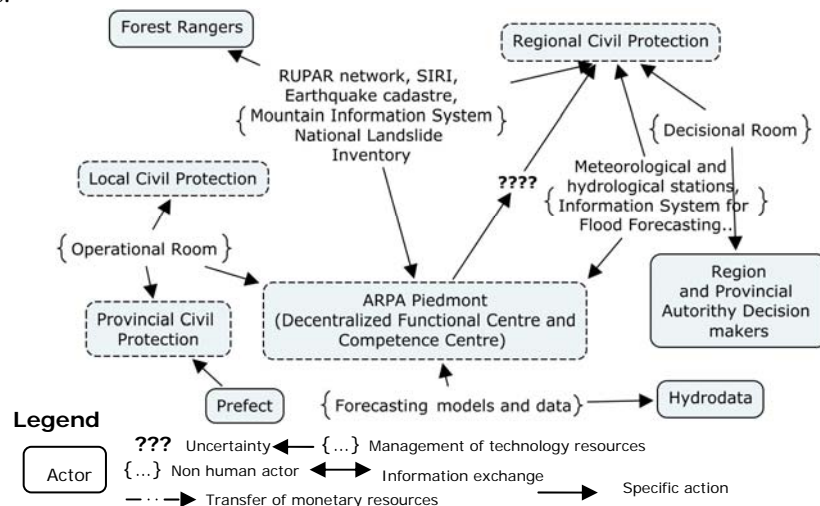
Forest Rangers

Regional Civil Protection

RUPAR network, SIRI, Earthquake cadastre, {Mountain Information System} National Landslide Inventory

{Decisional Room}

Local Civil Protection

????

Meteorological and hydrological stations, {Information System for} Flood Forecasting..

{Operational Room}

Region and Provincial Autority Decision makers

Provincial Civil Protection

ARPA Piedmont (Decentralized Functional Centre and Competence Centre)

Prefect

{Forecasting models and data}

Hydrodata

Legend

Actor

??? Uncertainty

{...} Management of technology resources

{...} Non human actor

Information exchange

Specific action

Transfer of monetary resources